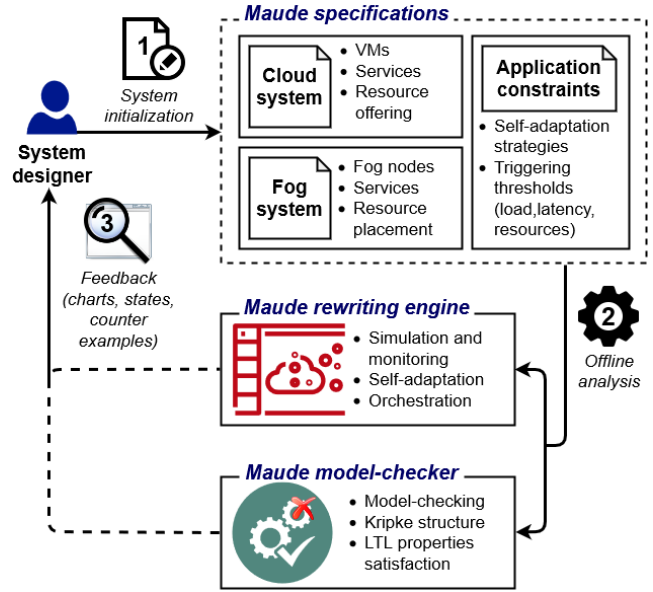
1

System designer

System initialization

Maude specifications

Cloud system

- VMs
- Services
- Resource offering

Application constraints

- Self-adaptation strategies
- Triggering thresholds (load,latency, resources)

Fog system

- Fog nodes
- Services
- Resource placement

3

Feedback (charts, states, counter examples)

2

Offline analysis

Maude rewriting engine

- Simulation and monitoring
- Self-adaptation
- Orchestration

Maude model-checker

- Model-checking
- Kripke structure
- LTL properties satisfaction